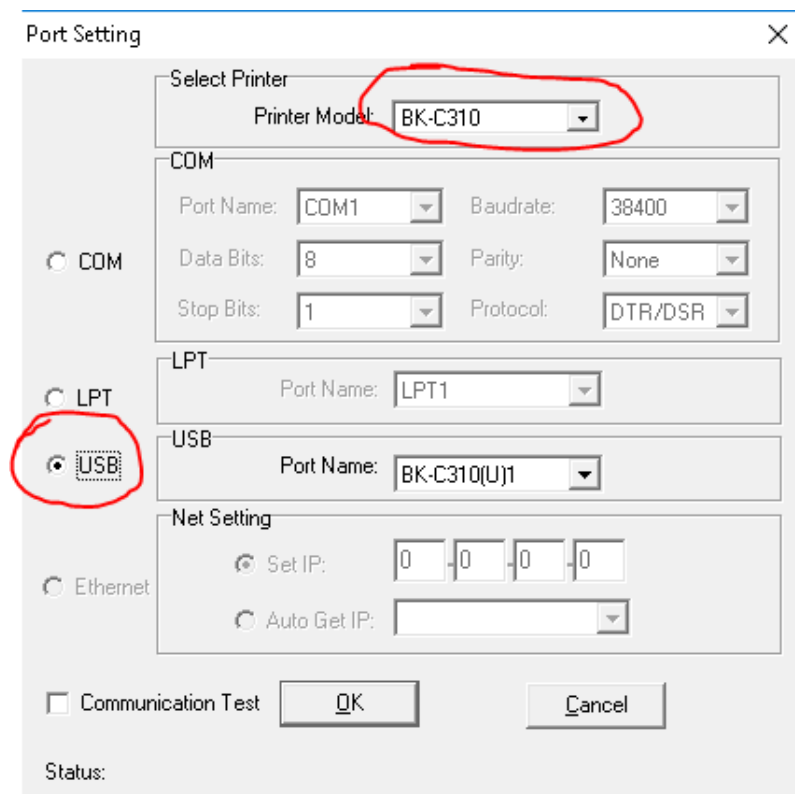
Port Setting

Select Printer
Printer Model: BK-C310

COM
Port Name: COM1
Baudrate: 38400
Data Bits: 8
Parity: None
Stop Bits: 1
Protocol: DTR/DSR

COM

LPT
Port Name: LPT1

LPT

USB
Port Name: BK-C310(U)1

USB

Net Setting
Set IP: 0 0 0 0
Auto Get IP:

Ethernet

Communication Test
OK
Cancel

Status: